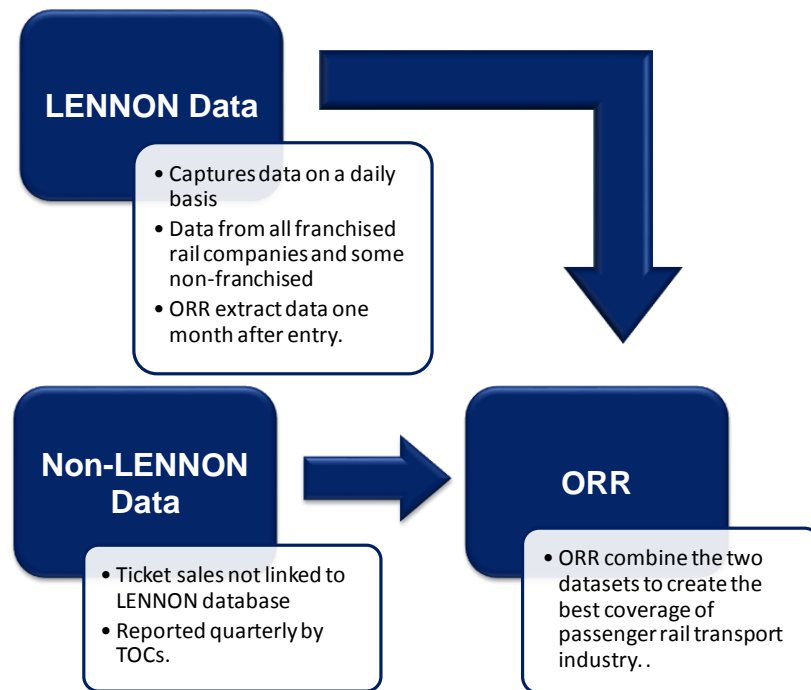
LENNON Data

• Captures data on a daily basis
• Data from all franchised rail companies and some non-franchised
• ORR extract data one month after entry.

Non-LENNON Data

• Ticket sales not linked to LENNON database
• Reported quarterly by TOCs.

ORR

• ORR combine the two datasets to create the best coverage of passenger rail transport industry. .